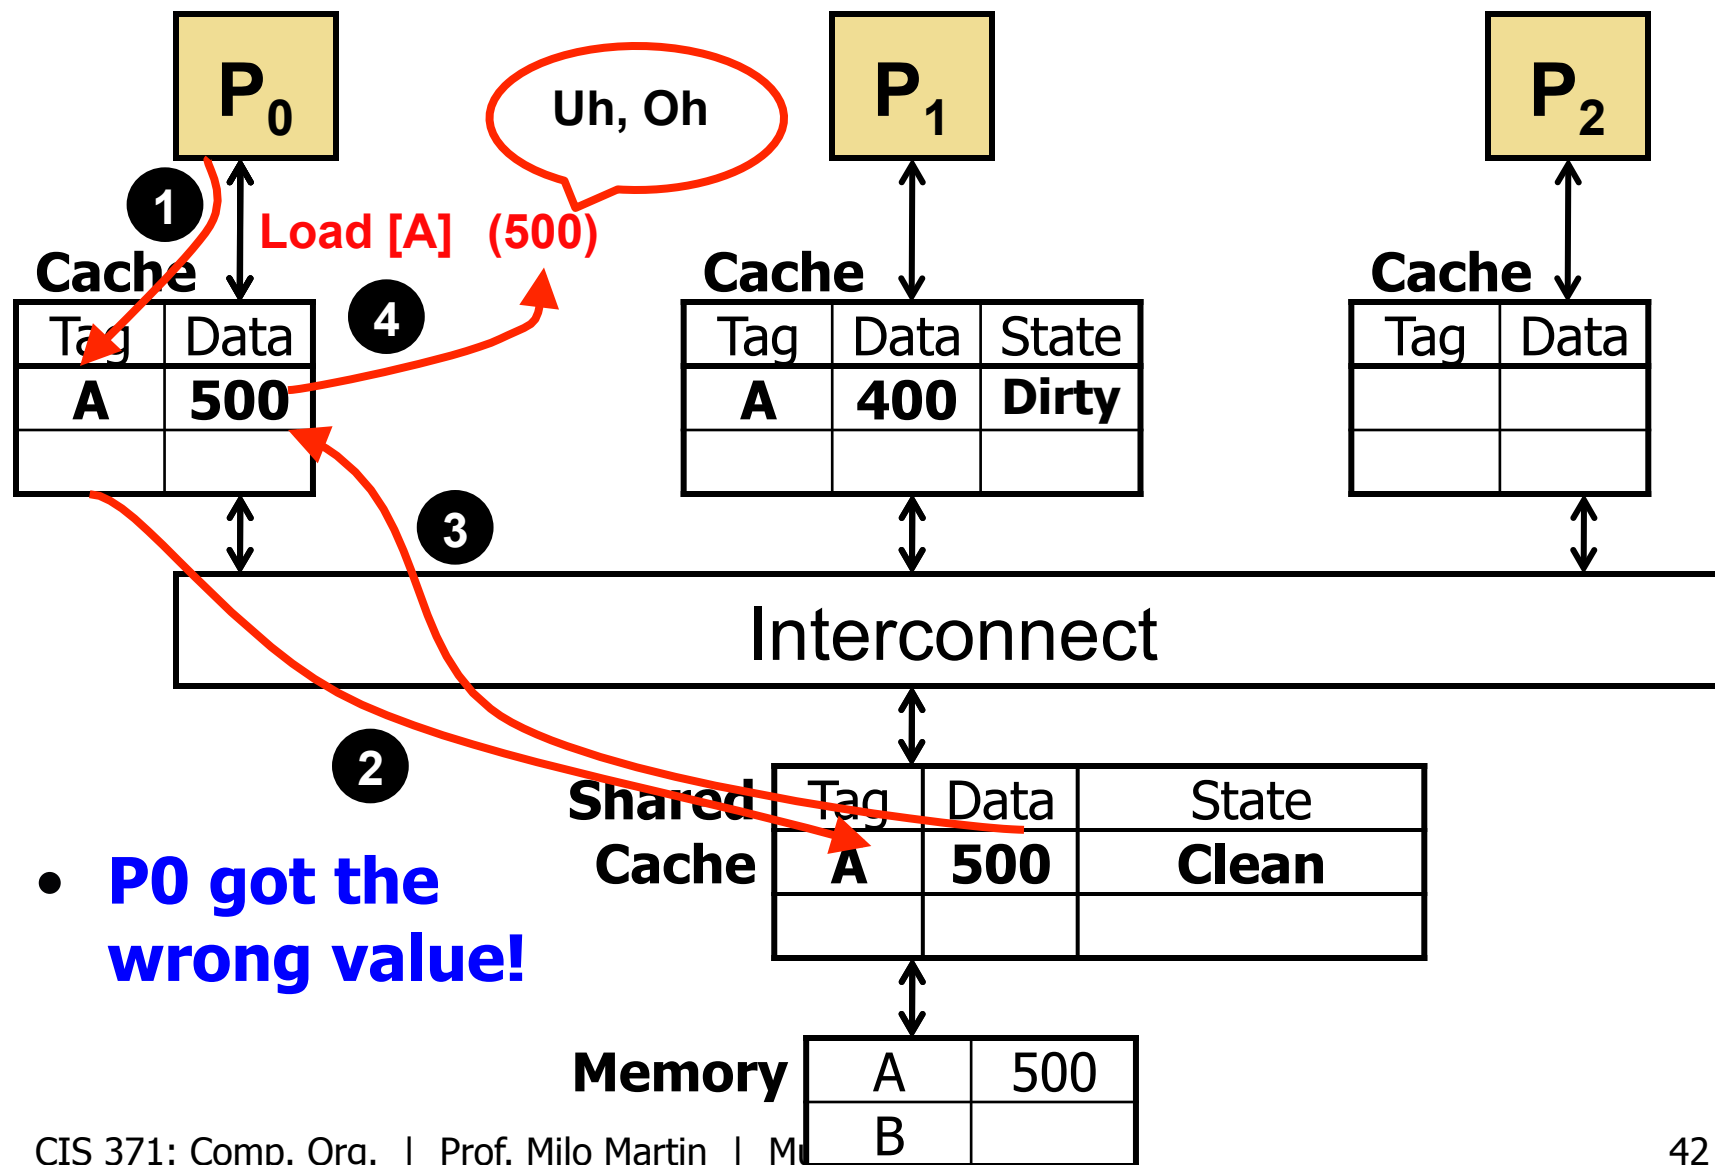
$P_0$

Uh, Oh

$P_1$

$P_2$

1

Load [A] (500)

Cache

4

| Tag | Data |
|---|---|
| A | 500 |
| | |

Cache

| Tag | Data | State |
|---|---|---|
| A | 400 | Dirty |
| | | |

Cache

| Tag | Data |
|---|---|
| | |
| | |

3

Interconnect

2

Shared Cache

| Tag | Data | State |
|---|---|---|
| A | 500 | Clean |
| | | |

• P0 got the wrong value!

Memory

| A | 500 |
|---|---|
| B | |

CIS 371: Comp. Org. | Prof. Milo Martin | Mu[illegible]

42